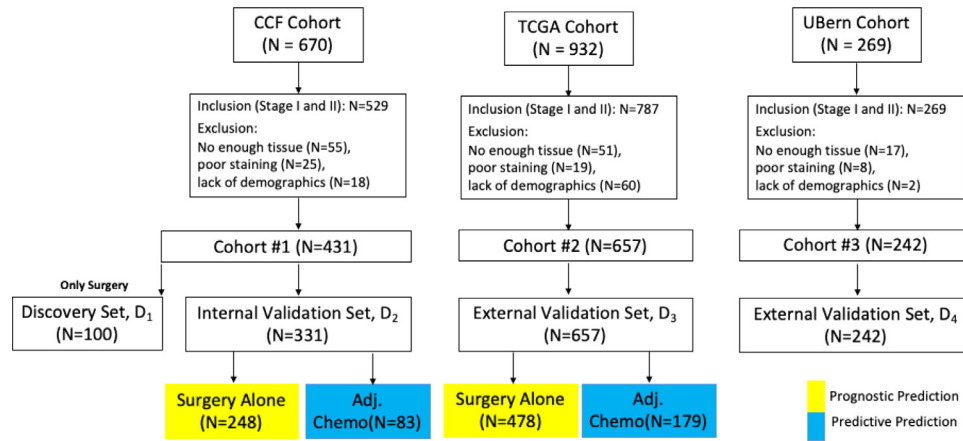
CCF Cohort
(N = 670)

Inclusion (Stage I and II): N=529
Exclusion:
No enough tissue (N=55),
poor staining (N=25),
lack of demographics (N=18)

Cohort #1 (N=431)

Only Surgery

Discovery Set, $D_1$
(N=100)

Internal Validation Set, $D_2$
(N=331)

Surgery Alone
(N=248)

Adj.
Chemo(N=83)

TCGA Cohort
(N = 932)

Inclusion (Stage I and II): N=787
Exclusion:
No enough tissue (N=51),
poor staining (N=19),
lack of demographics (N=60)

Cohort #2 (N=657)

External Validation Set, $D_3$
(N=657)

Surgery Alone
(N=478)

Adj.
Chemo(N=179)

UBern Cohort
(N = 269)

Inclusion (Stage I and II): N=269
Exclusion:
No enough tissue (N=17),
poor staining (N=8),
lack of demographics (N=2)

Cohort #3 (N=242)

External Validation Set, $D_4$
(N=242)

Prognostic Prediction
Predictive Prediction